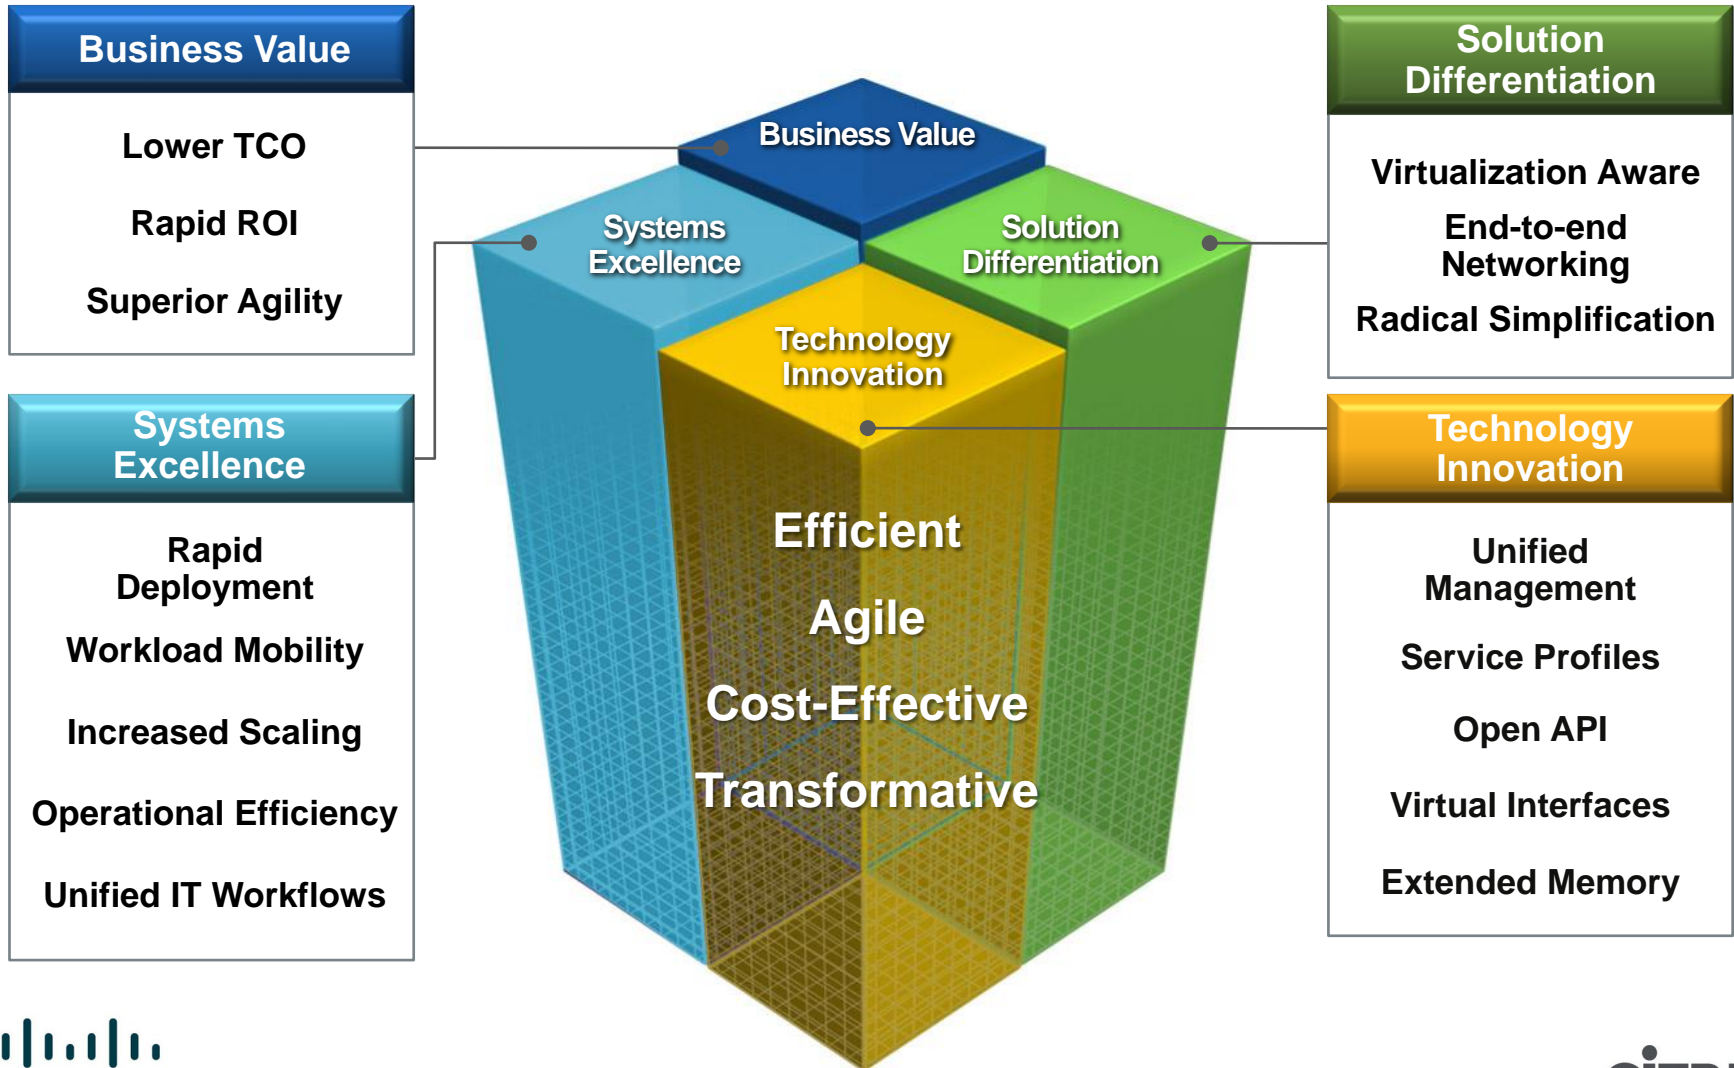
Business Value

Lower TCO

Rapid ROI

Superior Agility

Systems Excellence

Rapid Deployment

Workload Mobility

Increased Scaling

Operational Efficiency

Unified IT Workflows

Business Value

Systems Excellence

Solution Differentiation

Technology Innovation

Efficient

Agile

Cost-Effective

Transformative

Solution Differentiation

Virtualization Aware

End-to-end Networking

Radical Simplification

Technology Innovation

Unified Management

Service Profiles

Open API

Virtual Interfaces

Extended Memory